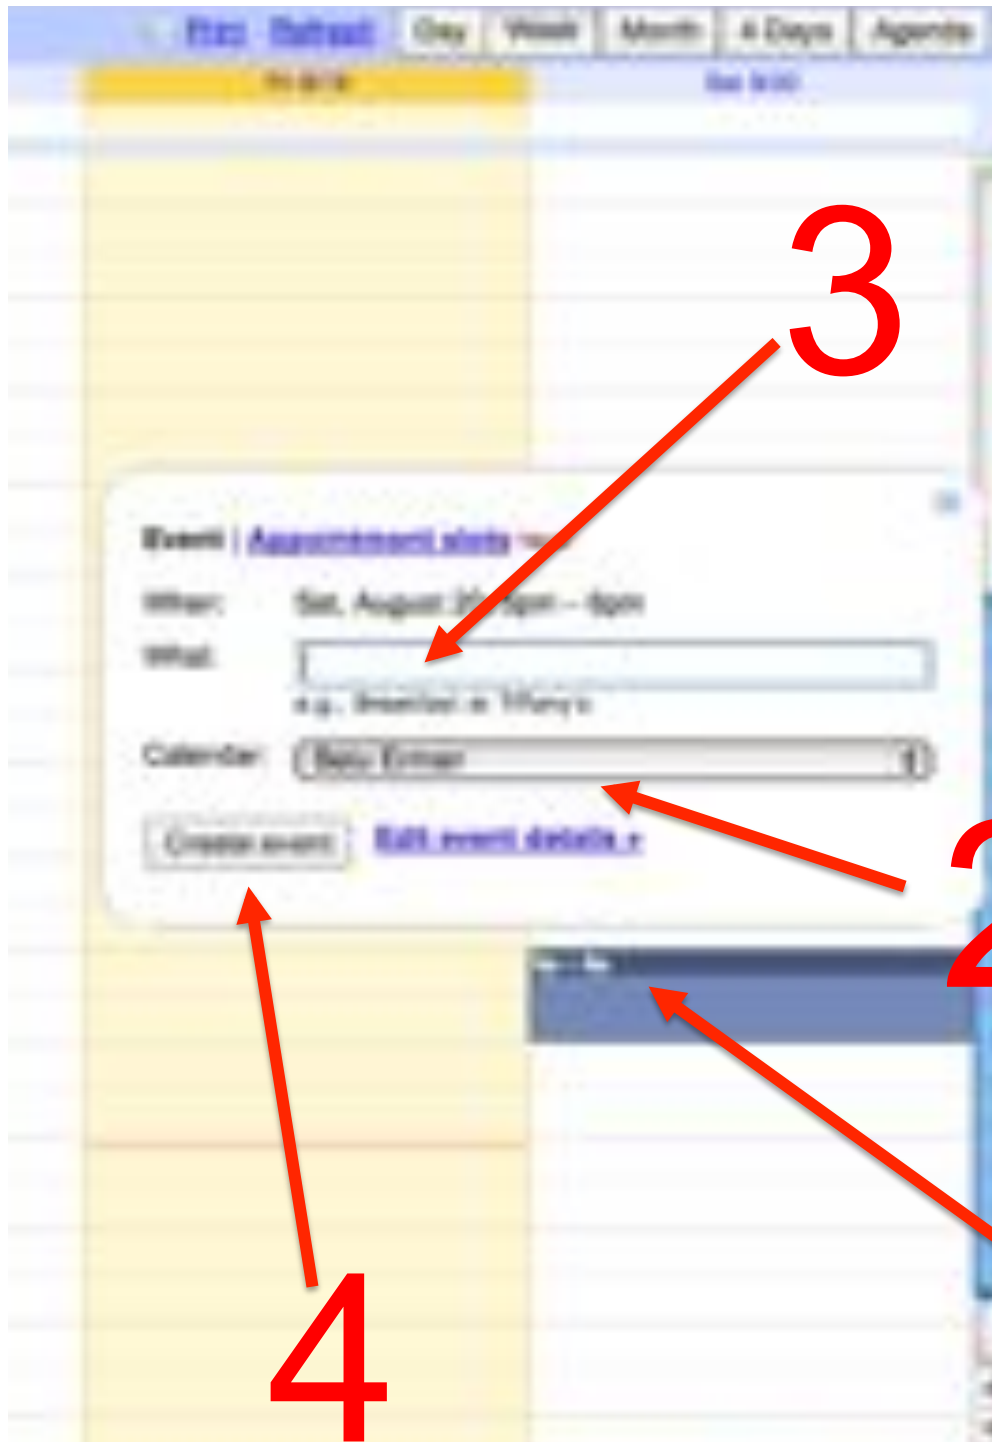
Print Refresh Day Week Month 4 Days Agenda

Fri 8/19 Sat 8/20

3

Event | Appointment slots

When: Sat, August 20, 5pm – 6pm

What:

e.g., Breakfast at Tiffany's

Calendar: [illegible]

Create event Edit event details »

2

4